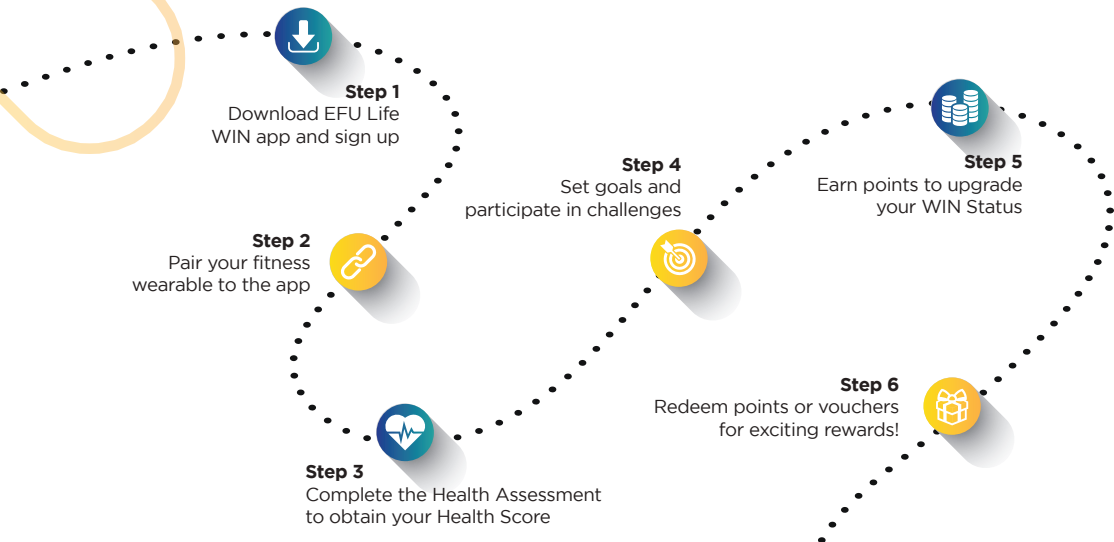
Step 1
Download EFU Life WIN app and sign up

Step 2
Pair your fitness wearable to the app

Step 3
Complete the Health Assessment to obtain your Health Score

Step 4
Set goals and participate in challenges

Step 5
Earn points to upgrade your WIN Status

Step 6
Redeem points or vouchers for exciting rewards!